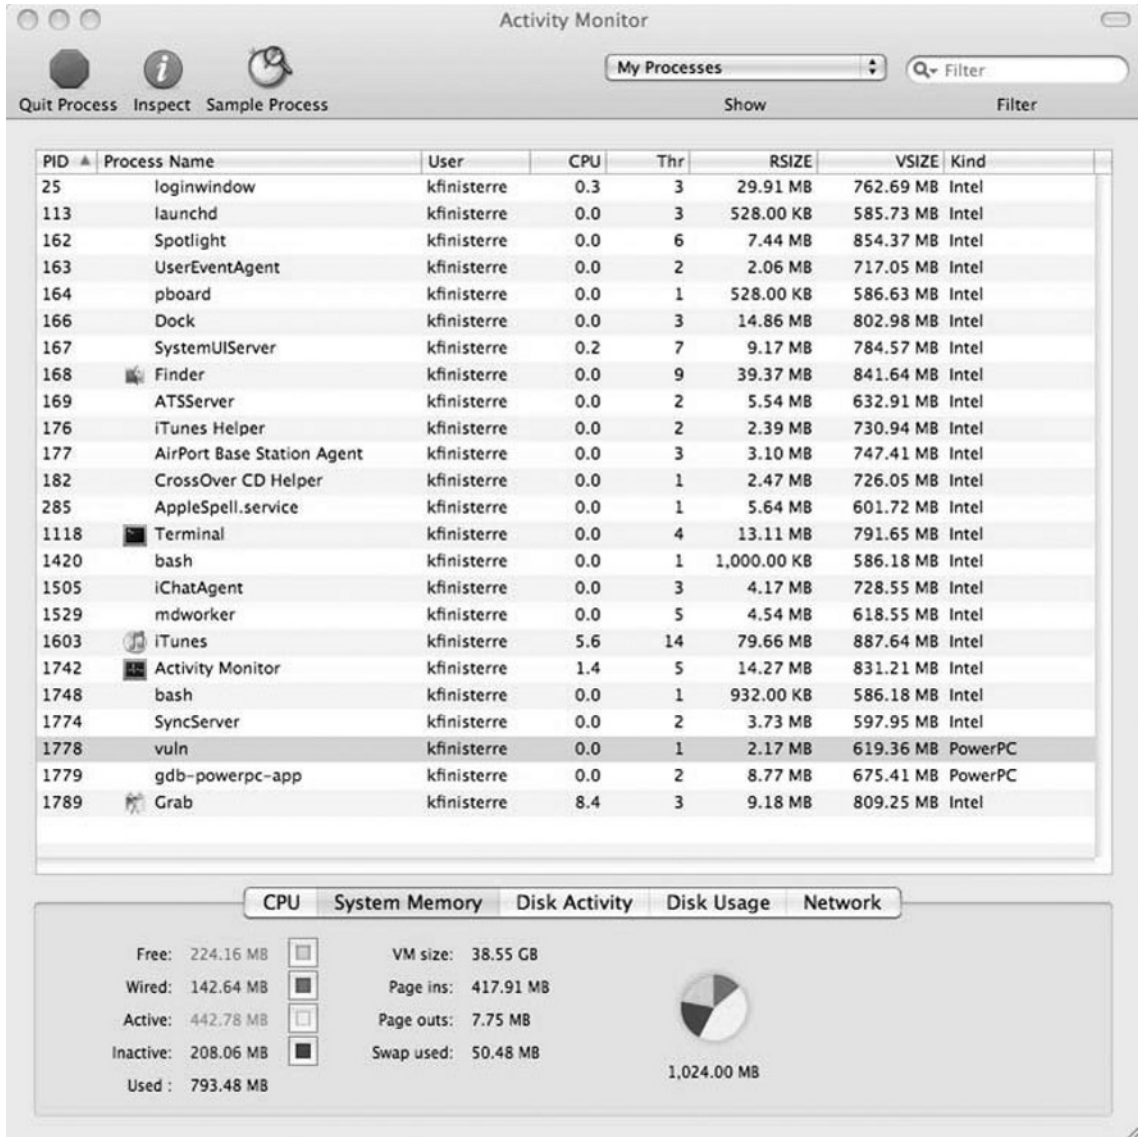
Activity Monitor

Quit Process Inspect Sample Process

My Processes

Show

Filter

Filter

| PID | Process Name | User | CPU | Thr | RSIZE | VSIZE | Kind |
|---|---|---|---|---|---|---|---|
| 25 | loginwindow | kfinisterre | 0.3 | 3 | 29.91 MB | 762.69 MB | Intel |
| 113 | launchd | kfinisterre | 0.0 | 3 | 528.00 KB | 585.73 MB | Intel |
| 162 | Spotlight | kfinisterre | 0.0 | 6 | 7.44 MB | 854.37 MB | Intel |
| 163 | UserEventAgent | kfinisterre | 0.0 | 2 | 2.06 MB | 717.05 MB | Intel |
| 164 | pboard | kfinisterre | 0.0 | 1 | 528.00 KB | 586.63 MB | Intel |
| 166 | Dock | kfinisterre | 0.0 | 3 | 14.86 MB | 802.98 MB | Intel |
| 167 | SystemUIServer | kfinisterre | 0.2 | 7 | 9.17 MB | 784.57 MB | Intel |
| 168 | Finder | kfinisterre | 0.0 | 9 | 39.37 MB | 841.64 MB | Intel |
| 169 | ATSServer | kfinisterre | 0.0 | 2 | 5.54 MB | 632.91 MB | Intel |
| 176 | iTunes Helper | kfinisterre | 0.0 | 2 | 2.39 MB | 730.94 MB | Intel |
| 177 | AirPort Base Station Agent | kfinisterre | 0.0 | 3 | 3.10 MB | 747.41 MB | Intel |
| 182 | CrossOver CD Helper | kfinisterre | 0.0 | 1 | 2.47 MB | 726.05 MB | Intel |
| 285 | AppleSpell.service | kfinisterre | 0.0 | 1 | 5.64 MB | 601.72 MB | Intel |
| 1118 | Terminal | kfinisterre | 0.0 | 4 | 13.11 MB | 791.65 MB | Intel |
| 1420 | bash | kfinisterre | 0.0 | 1 | 1,000.00 KB | 586.18 MB | Intel |
| 1505 | iChatAgent | kfinisterre | 0.0 | 3 | 4.17 MB | 728.55 MB | Intel |
| 1529 | mdworker | kfinisterre | 0.0 | 5 | 4.54 MB | 618.55 MB | Intel |
| 1603 | iTunes | kfinisterre | 5.6 | 14 | 79.66 MB | 887.64 MB | Intel |
| 1742 | Activity Monitor | kfinisterre | 1.4 | 5 | 14.27 MB | 831.21 MB | Intel |
| 1748 | bash | kfinisterre | 0.0 | 1 | 932.00 KB | 586.18 MB | Intel |
| 1774 | SyncServer | kfinisterre | 0.0 | 2 | 3.73 MB | 597.95 MB | Intel |
| 1778 | vuln | kfinisterre | 0.0 | 1 | 2.17 MB | 619.36 MB | PowerPC |
| 1779 | gdb-powerpc-app | kfinisterre | 0.0 | 2 | 8.77 MB | 675.41 MB | PowerPC |
| 1789 | Grab | kfinisterre | 8.4 | 3 | 9.18 MB | 809.25 MB | Intel |

CPU System Memory Disk Activity Disk Usage Network

Free: 224.16 MB
Wired: 142.64 MB
Active: 442.78 MB
Inactive: 208.06 MB
Used : 793.48 MB

VM size: 38.55 GB
Page ins: 417.91 MB
Page outs: 7.75 MB
Swap used: 50.48 MB

1,024.00 MB